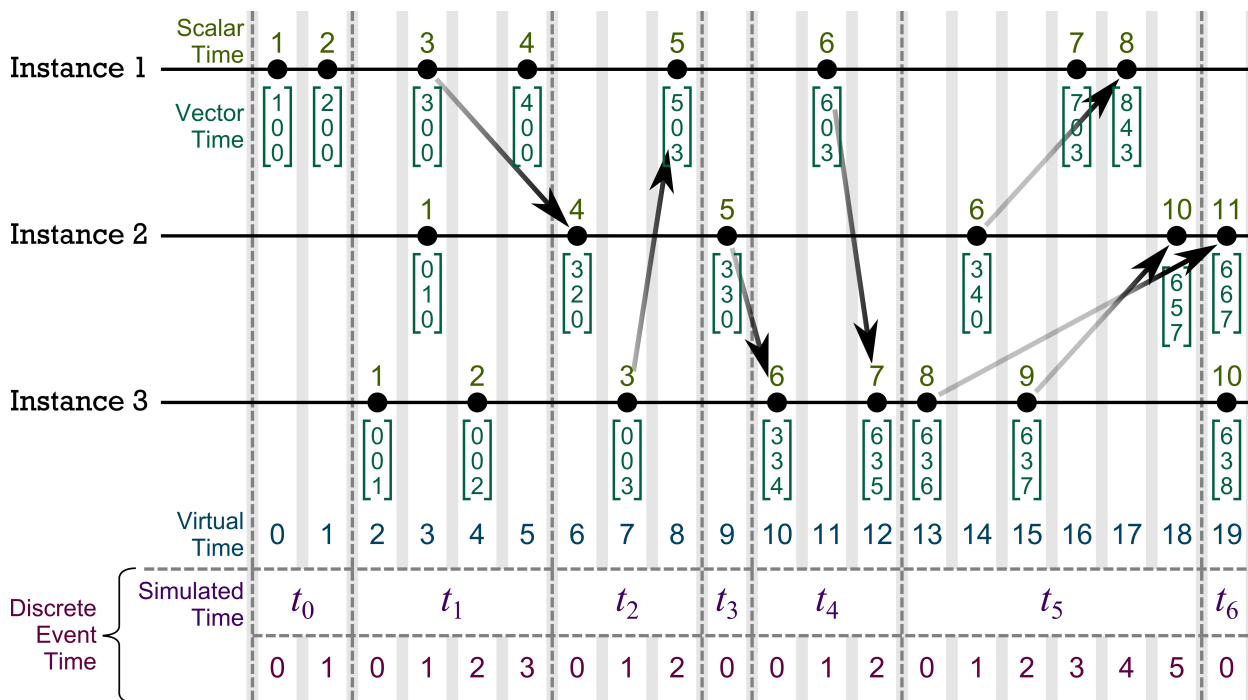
Scalar Time

Instance 1: 1 $\begin{bmatrix}1\\0\\0\end{bmatrix}$ 2 $\begin{bmatrix}2\\0\\0\end{bmatrix}$ 3 $\begin{bmatrix}3\\0\\0\end{bmatrix}$ 4 $\begin{bmatrix}4\\0\\0\end{bmatrix}$ 5 $\begin{bmatrix}5\\0\\3\end{bmatrix}$ 6 $\begin{bmatrix}6\\0\\3\end{bmatrix}$ 7 $\begin{bmatrix}7\\0\\3\end{bmatrix}$ 8 $\begin{bmatrix}8\\4\\3\end{bmatrix}$

Vector Time

Instance 2: 1 $\begin{bmatrix}0\\1\\0\end{bmatrix}$ 4 $\begin{bmatrix}3\\2\\0\end{bmatrix}$ 5 $\begin{bmatrix}3\\3\\0\end{bmatrix}$ 6 $\begin{bmatrix}3\\4\\0\end{bmatrix}$ 10 $\begin{bmatrix}6\\5\\7\end{bmatrix}$ 11 $\begin{bmatrix}6\\6\\7\end{bmatrix}$

Instance 3: 1 $\begin{bmatrix}0\\0\\1\end{bmatrix}$ 2 $\begin{bmatrix}0\\0\\2\end{bmatrix}$ 3 $\begin{bmatrix}0\\0\\3\end{bmatrix}$ 6 $\begin{bmatrix}3\\3\\4\end{bmatrix}$ 7 $\begin{bmatrix}6\\3\\5\end{bmatrix}$ 8 $\begin{bmatrix}6\\3\\6\end{bmatrix}$ 9 $\begin{bmatrix}6\\3\\7\end{bmatrix}$ 10 $\begin{bmatrix}6\\3\\8\end{bmatrix}$

Virtual Time 0 1 2 3 4 5 6 7 8 9 10 11 12 13 14 15 16 17 18 19

Discrete Event Time

Simulated Time $t_0$ $t_1$ $t_2$ $t_3$ $t_4$ $t_5$ $t_6$

0 1 0 1 2 3 0 1 2 0 0 1 2 0 1 2 3 4 5 0